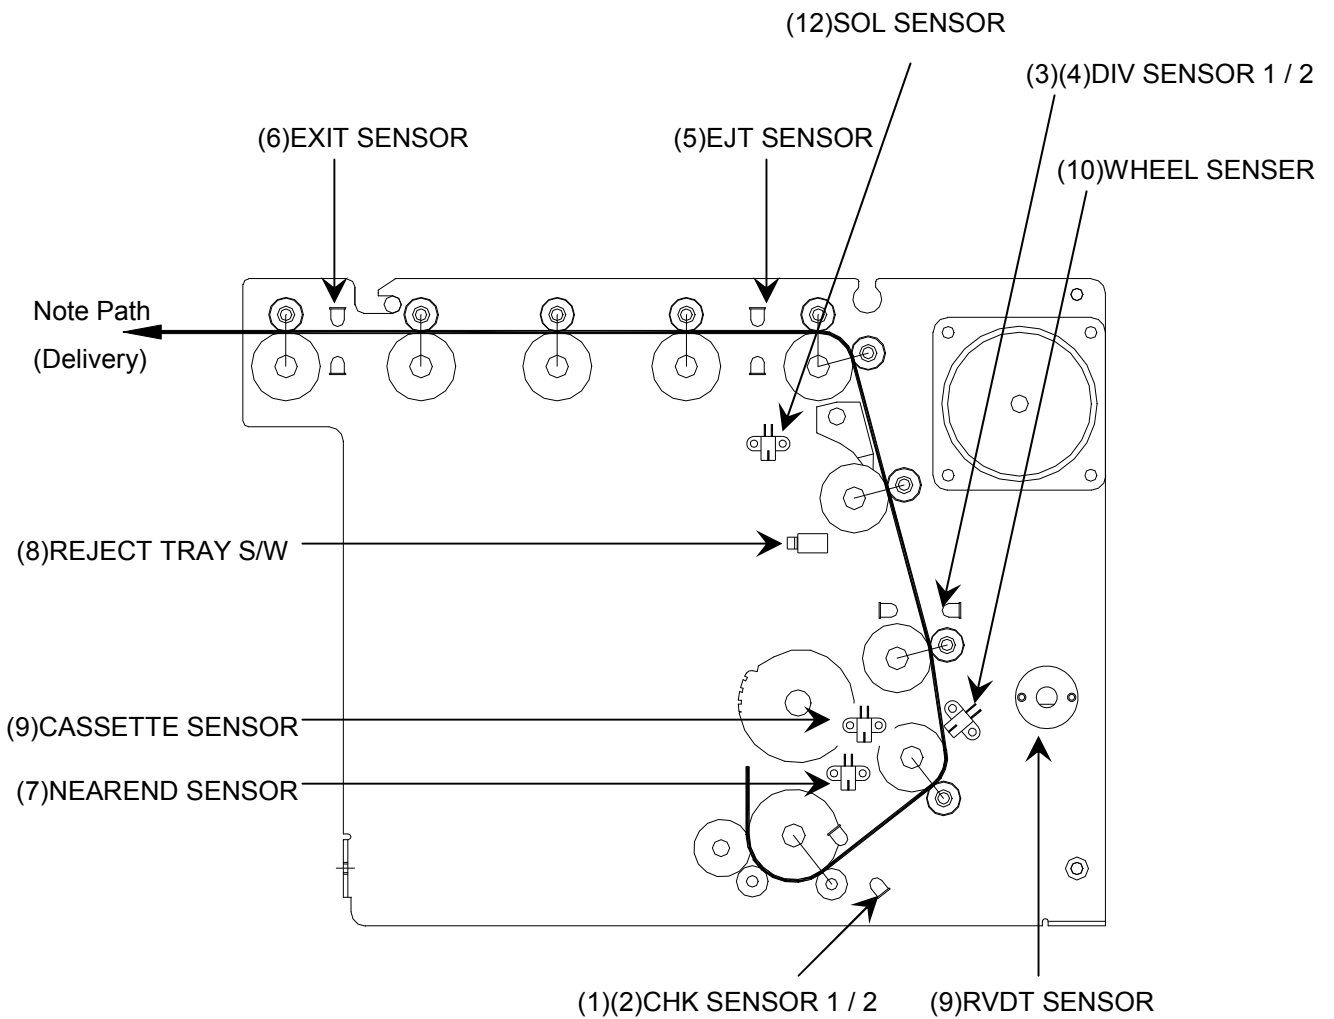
(12)SOL SENSOR

(3)(4)DIV SENSOR 1 / 2

(6)EXIT SENSOR

(5)EJT SENSOR

(10)WHEEL SENSER

Note Path

(Delivery)

(8)REJECT TRAY S/W

(9)CASSETTE SENSOR

(7)NEAREND SENSOR

(1)(2)CHK SENSOR 1 / 2

(9)RVDT SENSOR